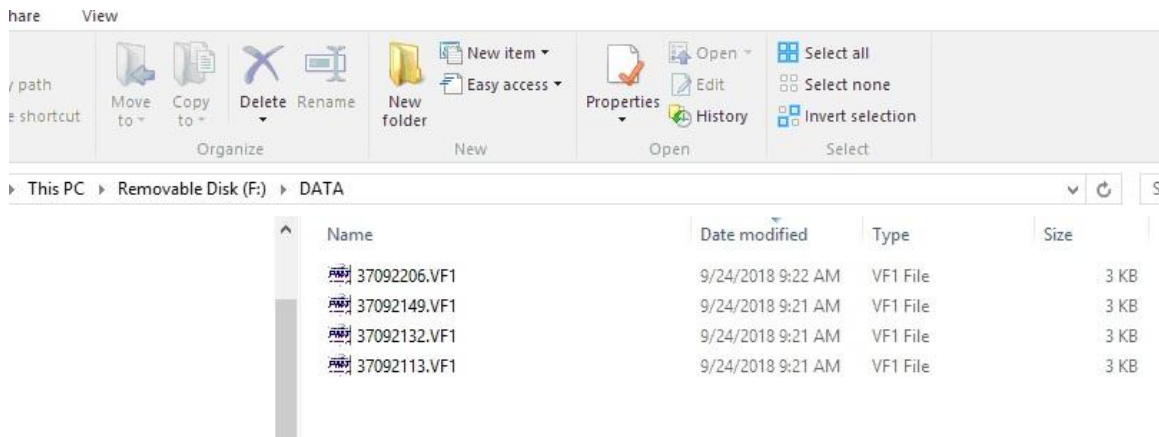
hare View

/ path
e shortcut

Move to
Copy to
Delete
Rename
Organize

New folder
New item
Easy access
New

Properties
Open
Edit
History
Open

Select all
Select none
Invert selection
Select

This PC › Removable Disk (F:) › DATA

| Name | Date modified | Type | Size |
|---|---|---|---|
| 37092206.VF1 | 9/24/2018 9:22 AM | VF1 File | 3 KB |
| 37092149.VF1 | 9/24/2018 9:21 AM | VF1 File | 3 KB |
| 37092132.VF1 | 9/24/2018 9:21 AM | VF1 File | 3 KB |
| 37092113.VF1 | 9/24/2018 9:21 AM | VF1 File | 3 KB |